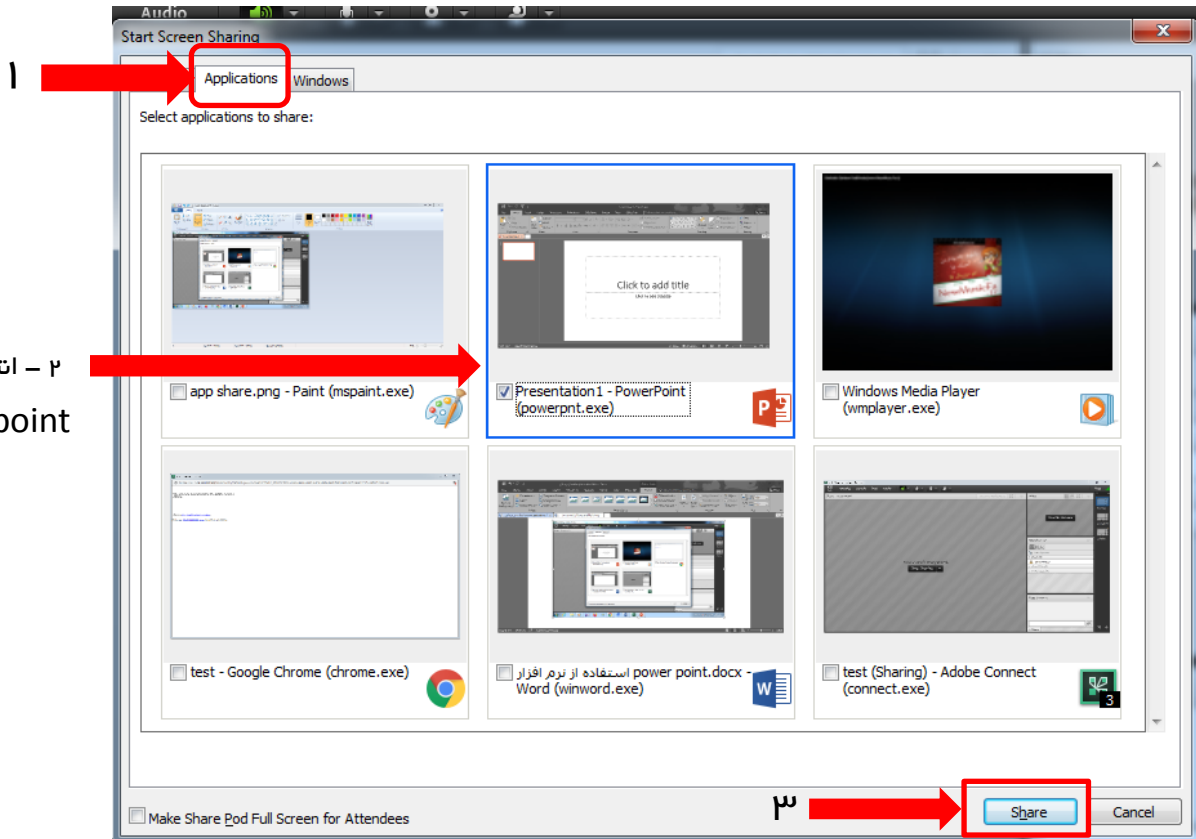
Audio

Start Screen Sharing

۱

Applications
Windows

Select applications to share:

۲ – ات

point

Click to add title

app share.png - Paint (mspaint.exe)

Presentation1 - PowerPoint (powerpnt.exe)

Windows Media Player (wmplayer.exe)

test - Google Chrome (chrome.exe)

استفاده از نرم افزار power point.docx - Word (winword.exe)

test (Sharing) - Adobe Connect (connect.exe)

3

۳

Make Share Pod Full Screen for Attendees

Share

Cancel